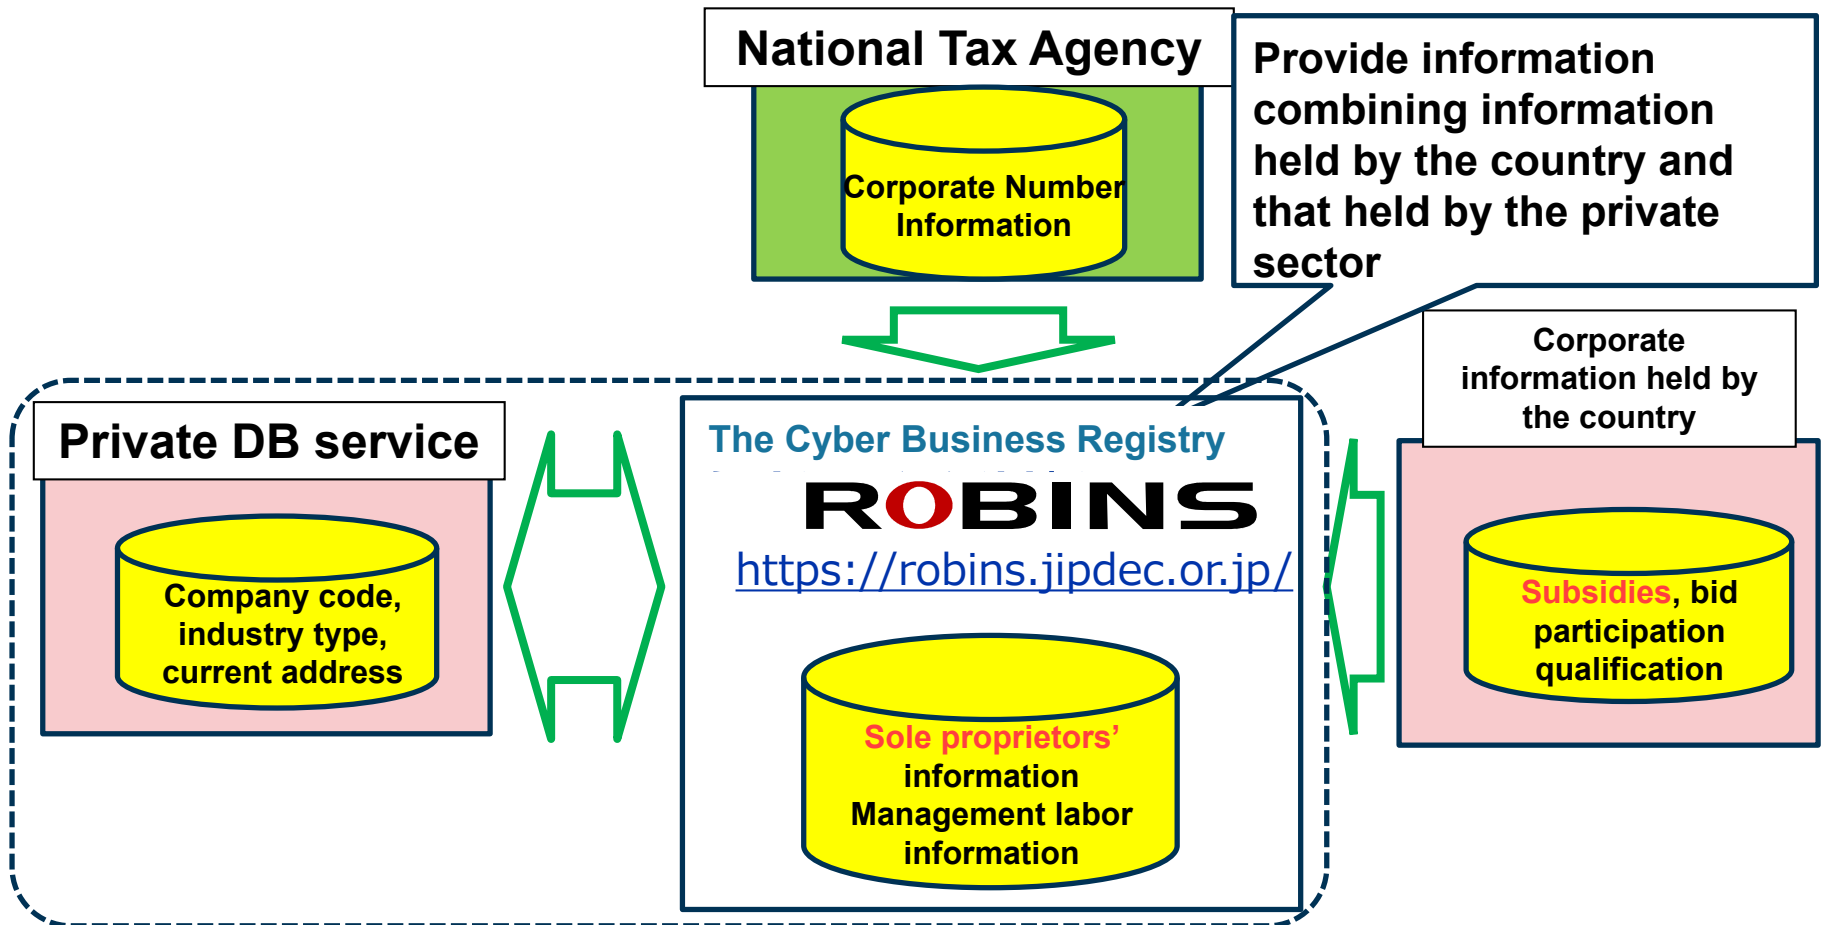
National Tax Agency

Corporate Number Information

Provide information combining information held by the country and that held by the private sector

Corporate information held by the country

Private DB service

Company code, industry type, current address

The Cyber Business Registry

ROBINS

https://robins.jipdec.or.jp/

Sole proprietors' information Management labor information

Subsidies, bid participation qualification